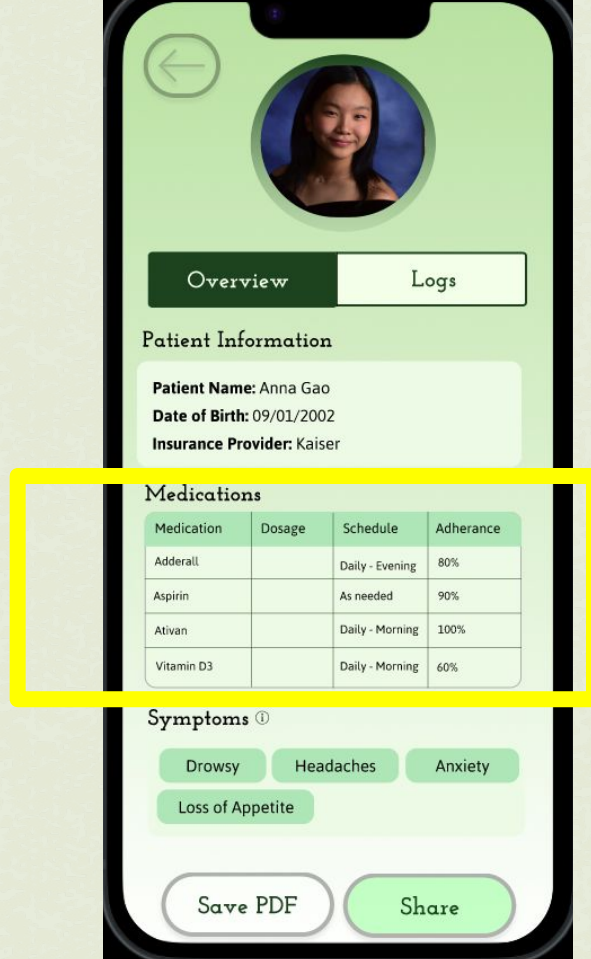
Overview

Logs

Patient Information

**Patient Name:** Anna Gao
**Date of Birth:** 09/01/2002
**Insurance Provider:** Kaiser

Medications

| Medication | Dosage | Schedule | Adherance |
|---|---|---|---|
| Adderall | | Daily - Evening | 80% |
| Aspirin | | As needed | 90% |
| Ativan | | Daily - Morning | 100% |
| Vitamin D3 | | Daily - Morning | 60% |

Symptoms ⓘ

Drowsy
Headaches
Anxiety
Loss of Appetite

Save PDF
Share